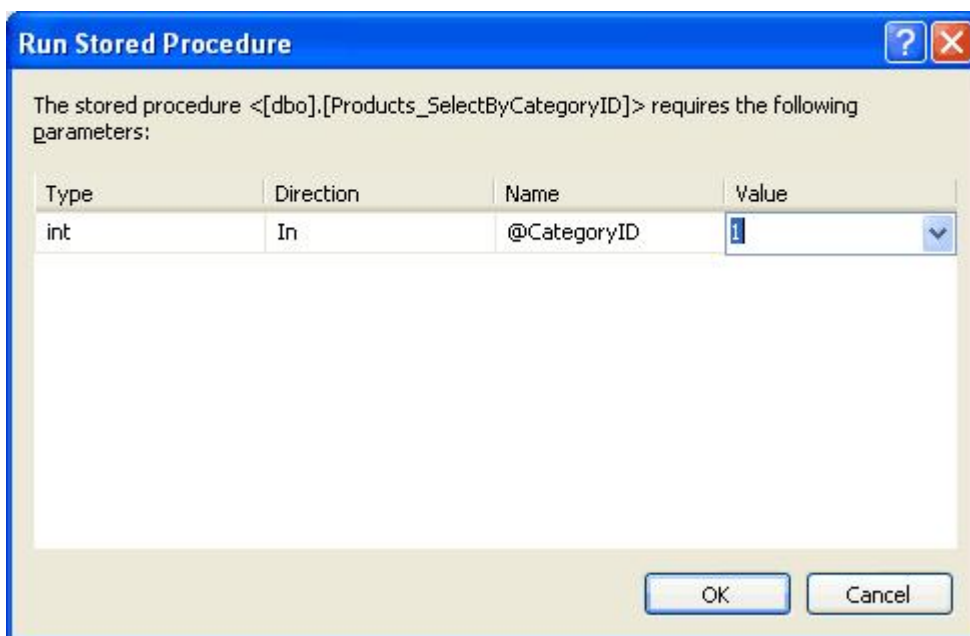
Run Stored Procedure

The stored procedure <[dbo].[Products_SelectByCategoryID]> requires the following parameters:

| Type | Direction | Name | Value |
|---|---|---|---|
| int | In | @CategoryID | 1 |

OK Cancel